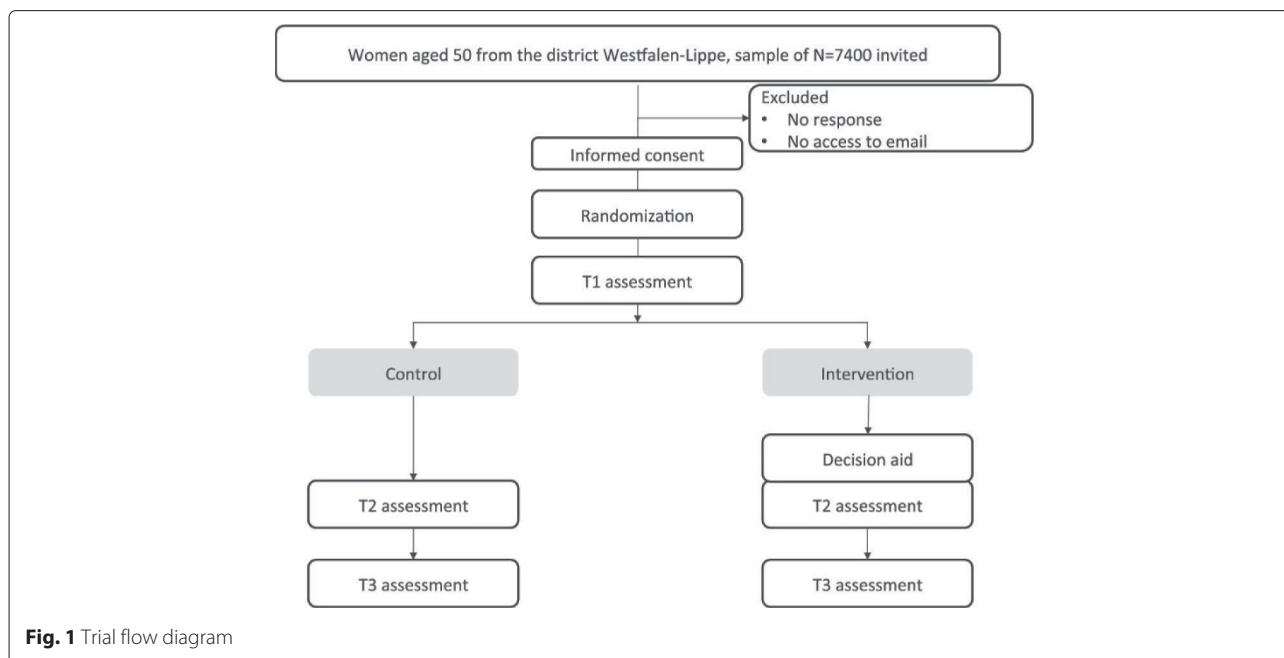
Women aged 50 from the district Westfalen-Lippe, sample of N=7400 invited

Excluded
• No response
• No access to email

Informed consent

Randomization

T1 assessment

Control

Intervention

Decision aid

T2 assessment

T2 assessment

T3 assessment

T3 assessment

**Fig. 1** Trial flow diagram